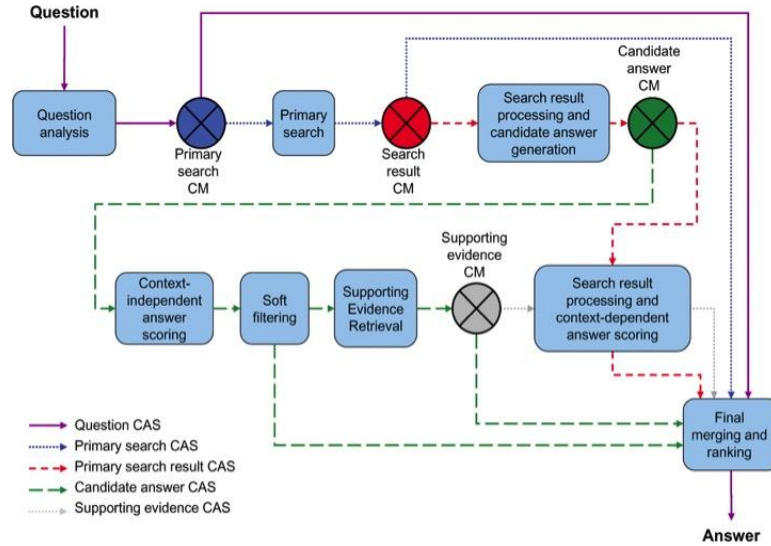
Question

Question analysis

Primary search CM

Primary search

Search result CM

Search result processing and candidate answer generation

Candidate answer CM

Context-independent answer scoring

Soft filtering

Supporting Evidence Retrieval

Supporting evidence CM

Search result processing and context-dependent answer scoring

Final merging and ranking

Question CAS
Primary search CAS
Primary search result CAS
Candidate answer CAS
Supporting evidence CAS

Answer